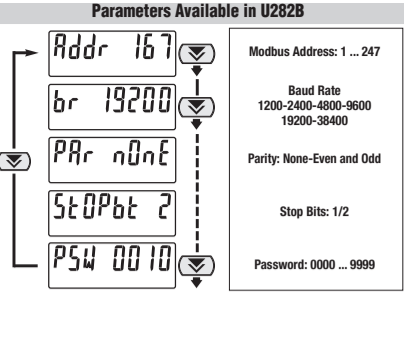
Parameters Available in U282B

Addr 167

br 19200

PAr nOnE

StOPbt 2

PSW 0010

Modbus Address: 1 ... 247

Baud Rate
1200-2400-4800-9600
19200-38400

Parity: None-Even and Odd

Stop Bits: 1/2

Password: 0000 ... 9999